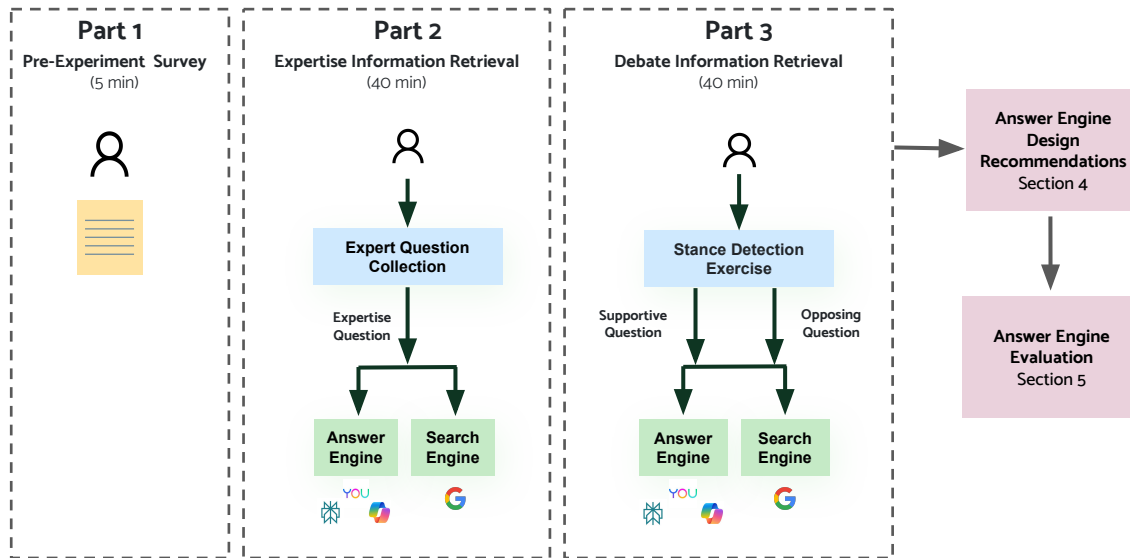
Part 1
Pre-Experiment Survey
(5 min)

Part 2
Expertise Information Retrieval
(40 min)

Expert Question Collection

Expertise Question

Answer Engine

Search Engine

YOU

Part 3
Debate Information Retrieval
(40 min)

Stance Detection Exercise

Supportive Question

Opposing Question

Answer Engine

Search Engine

YOU

Answer Engine Design Recommendations
Section 4

Answer Engine Evaluation
Section 5